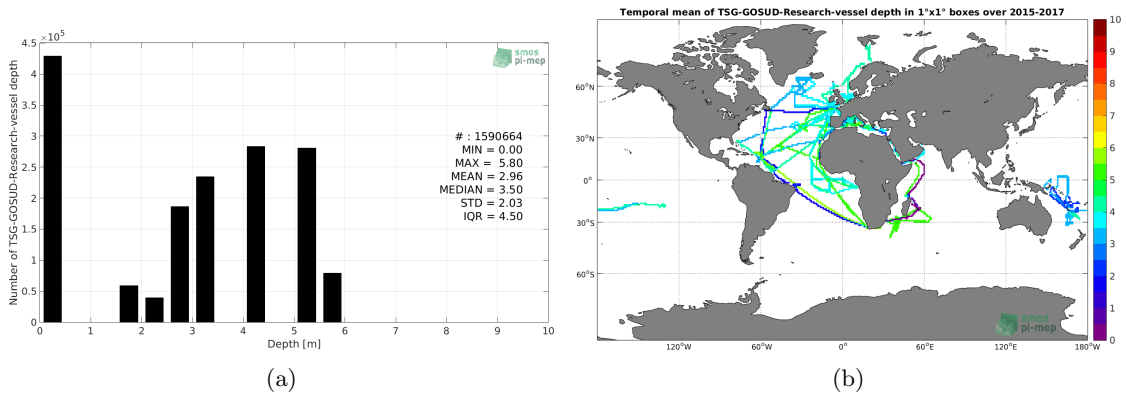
$\times10^5$
4.5
4
3.5
3
2.5
2
1.5
1
0.5
0
Number of TSG-GOSUD-Research-vessel depth
smos
pi-mep
# : 1590664
MIN = 0.00
MAX = 5.80
MEAN = 2.96
MEDIAN = 3.50
STD = 2.03
IQR = 4.50
0 1 2 3 4 5 6 7 8 9 10
Depth [m]
(a)

Temporal mean of TSG-GOSUD-Research-vessel depth in 1°x1° boxes over 2015-2017
60°N
30°N
0°
30°S
60°S
120°W 60°W 0° 60°E 120°E 180°W
smos
pi-mep
10
9
8
7
6
5
4
3
2
1
0
(b)